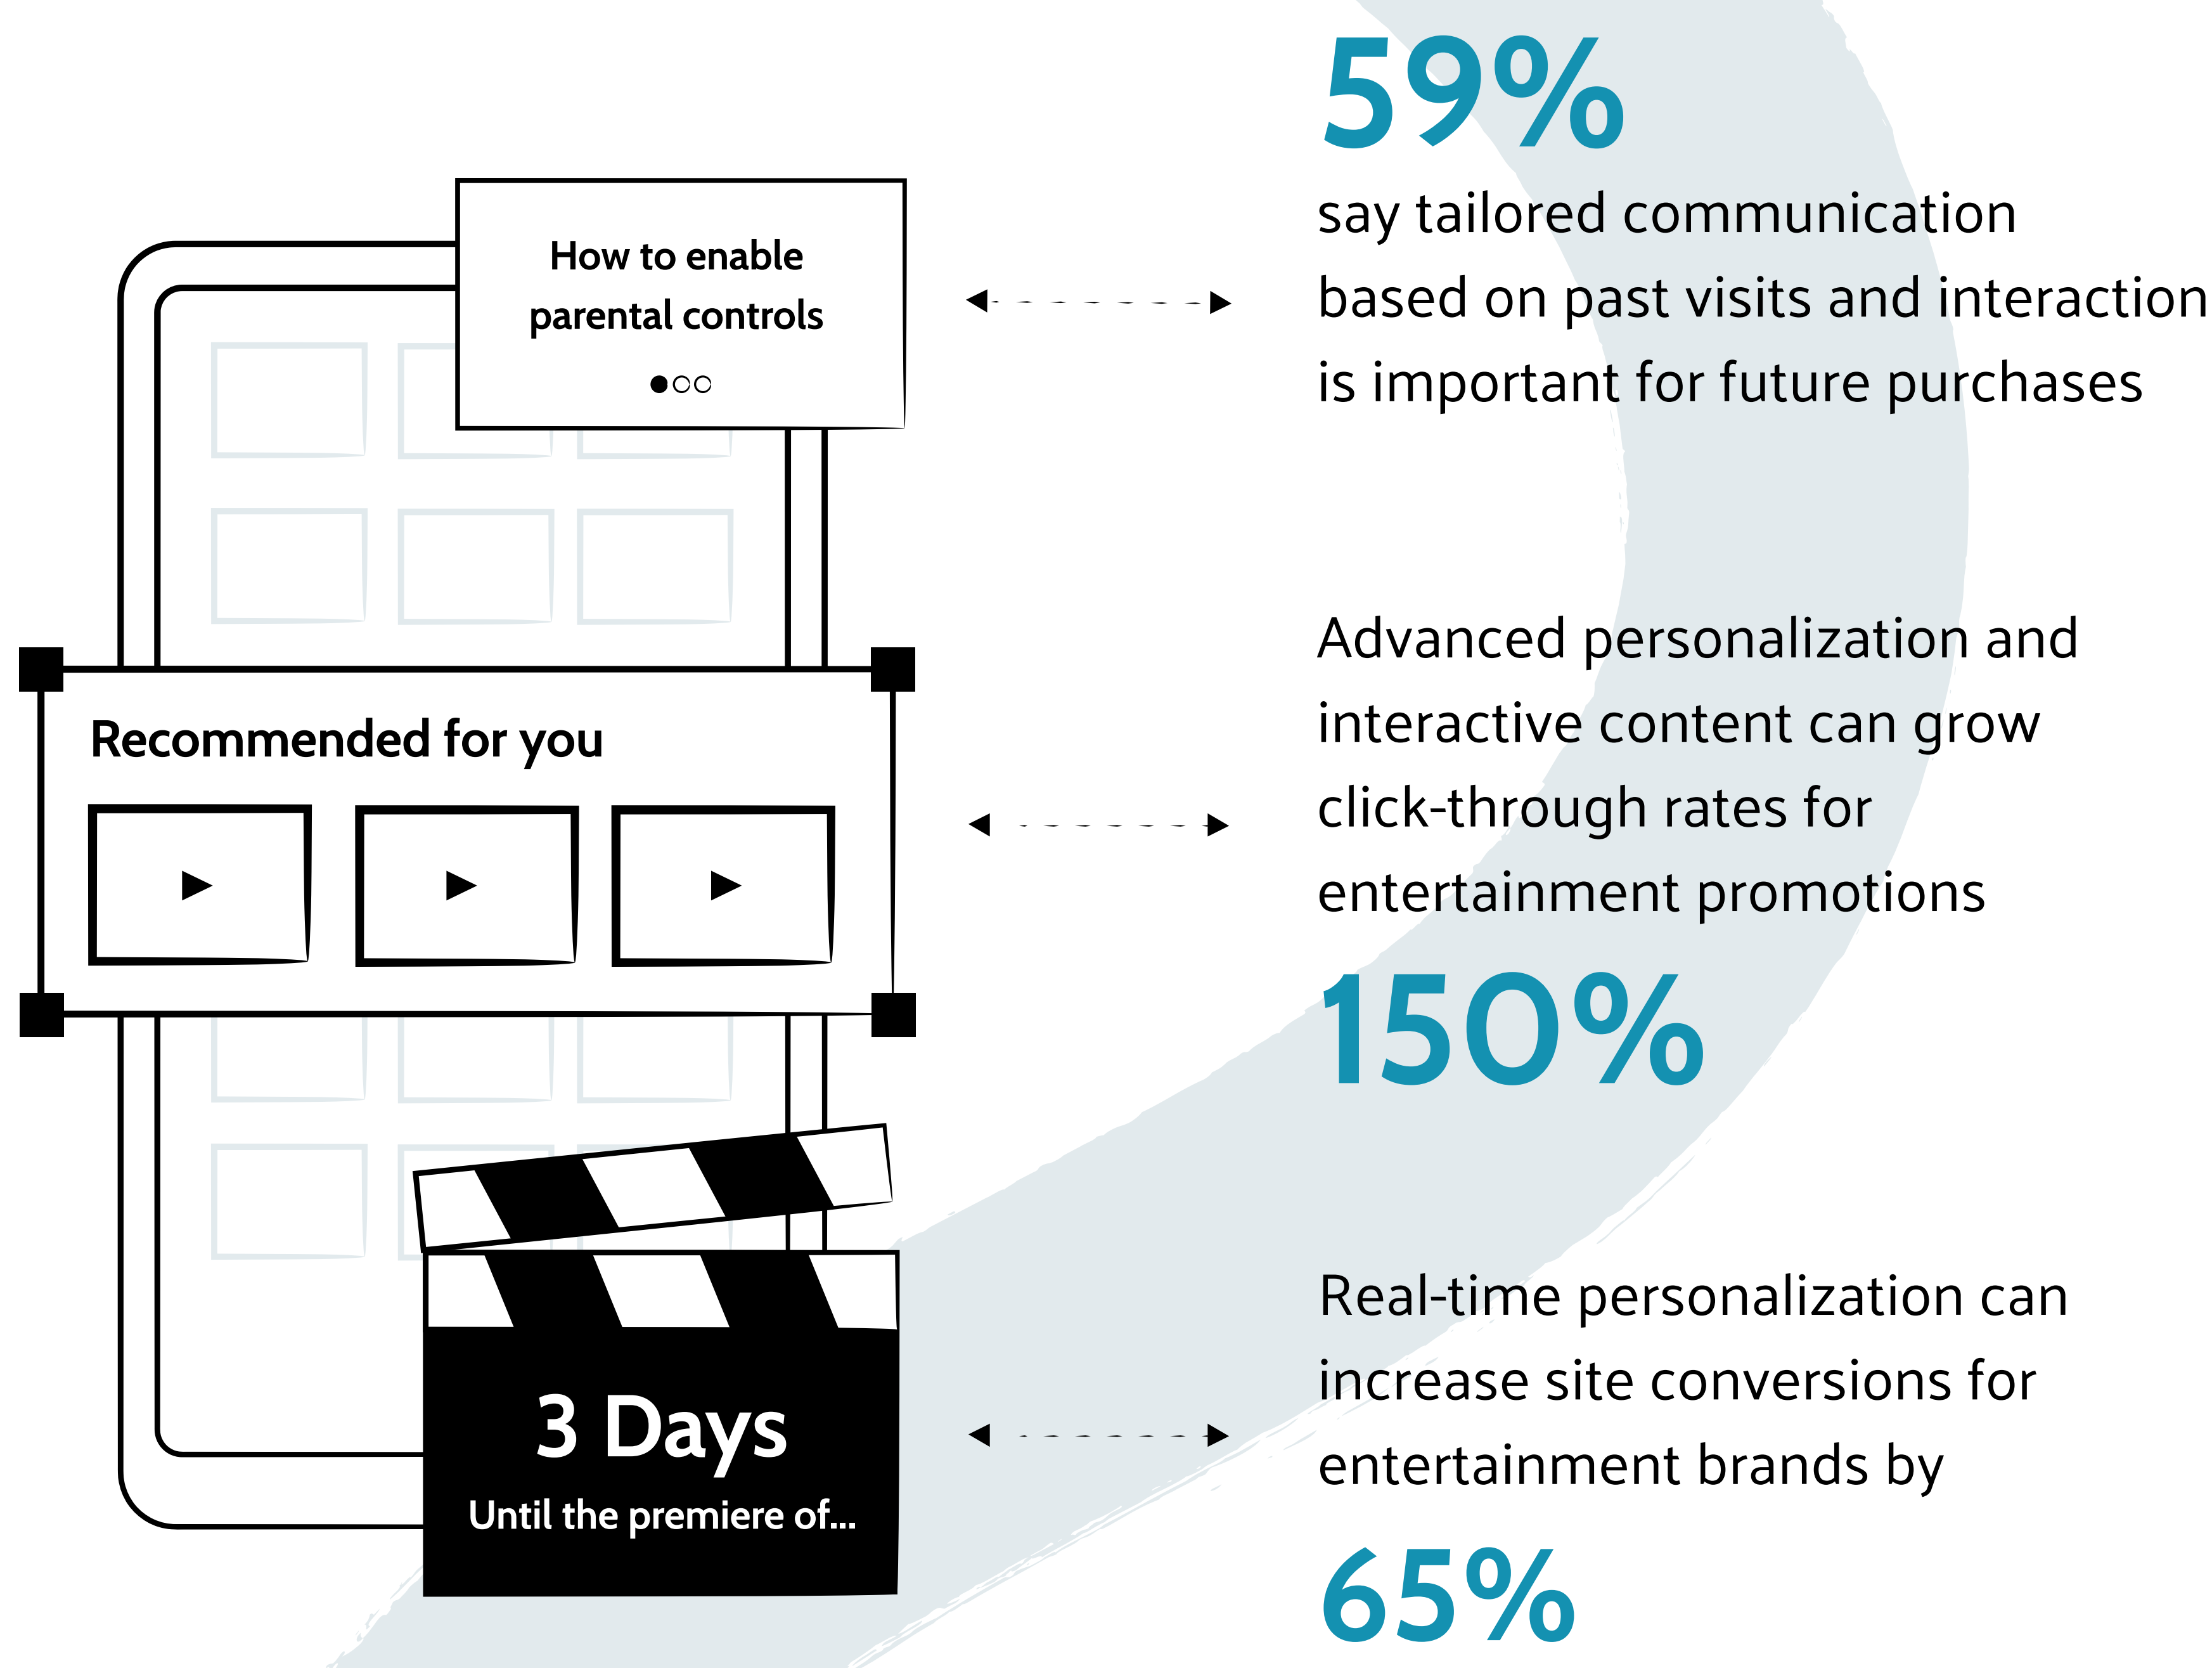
How to enable parental controls

Recommended for you

3 Days
Until the premiere of...

59%
say tailored communication based on past visits and interaction is important for future purchases

Advanced personalization and interactive content can grow click-through rates for entertainment promotions
150%

Real-time personalization can increase site conversions for entertainment brands by
65%